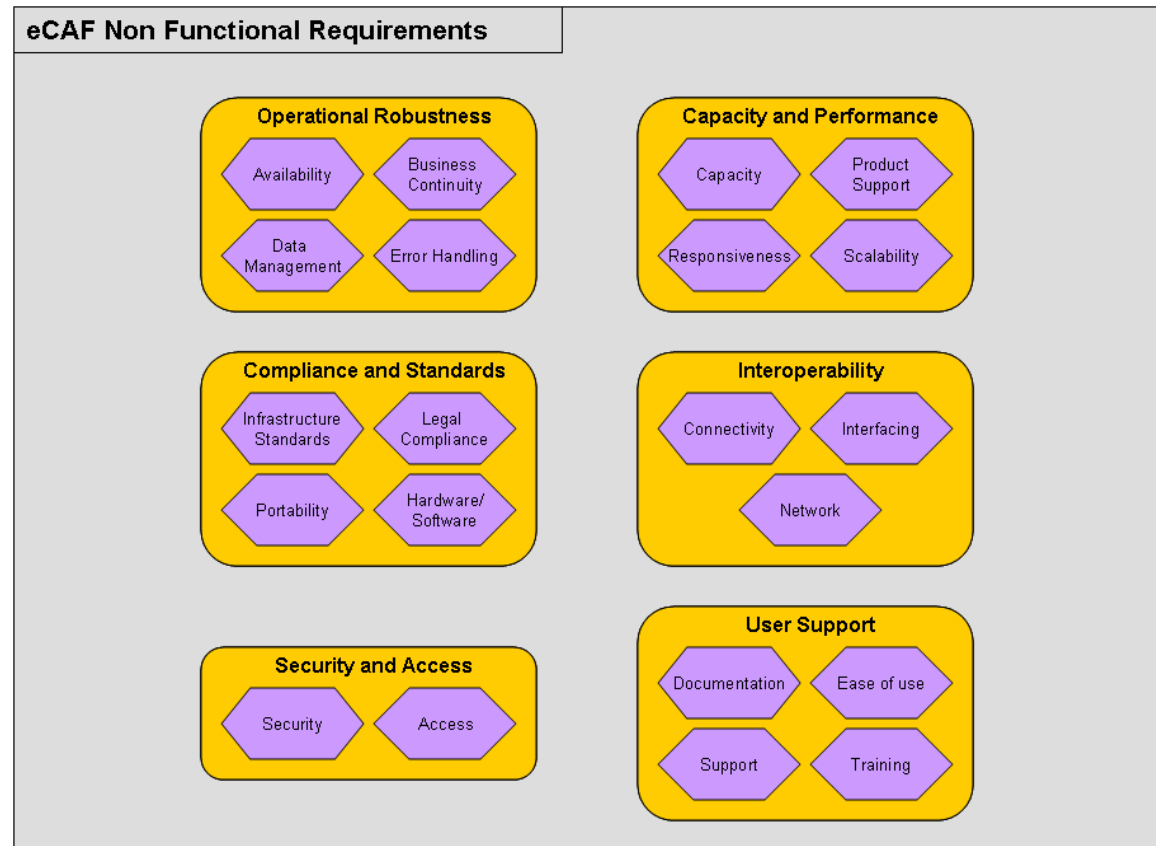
eCAF Non Functional Requirements

Operational Robustness

Availability

Business Continuity

Data Management

Error Handling

Capacity and Performance

Capacity

Product Support

Responsiveness

Scalability

Compliance and Standards

Infrastructure Standards

Legal Compliance

Portability

Hardware/ Software

Interoperability

Connectivity

Interfacing

Network

Security and Access

Security

Access

User Support

Documentation

Ease of use

Support

Training